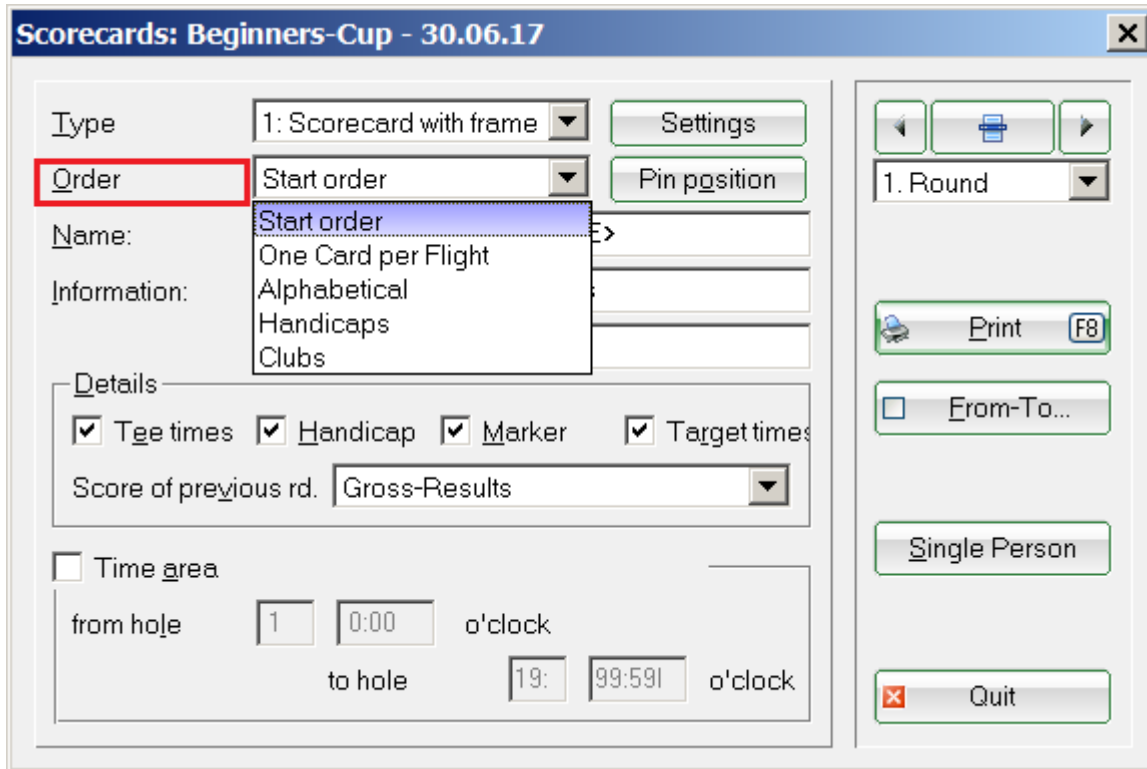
Scorecards: Beginners-Cup - 30.06.17

Type
1: Scorecard with frame
Settings
Order
Start order
Pin position
Name:
E>
Information:
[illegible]

Start order
One Card per Flight
Alphabetical
Handicaps
Clubs

Details
Tee times
Handicap
Marker
Target times
Score of previous rd.
Gross-Results

Time area
from hole
1
0:00
o'clock
to hole
19:
99:59
o'clock

1. Round
Print
F8
From-To...
Single Person
Quit